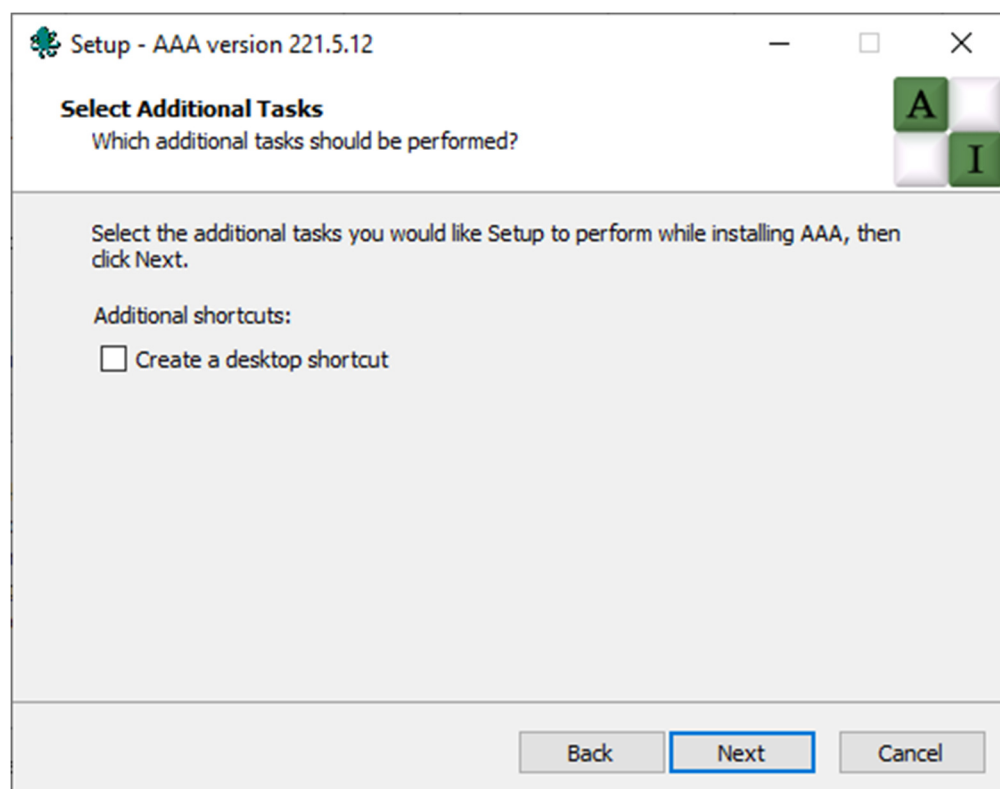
Setup - AAA version 221.5.12

Select Additional Tasks
Which additional tasks should be performed?

A
I

Select the additional tasks you would like Setup to perform while installing AAA, then click Next.

Additional shortcuts:

Create a desktop shortcut

Back
Next
Cancel